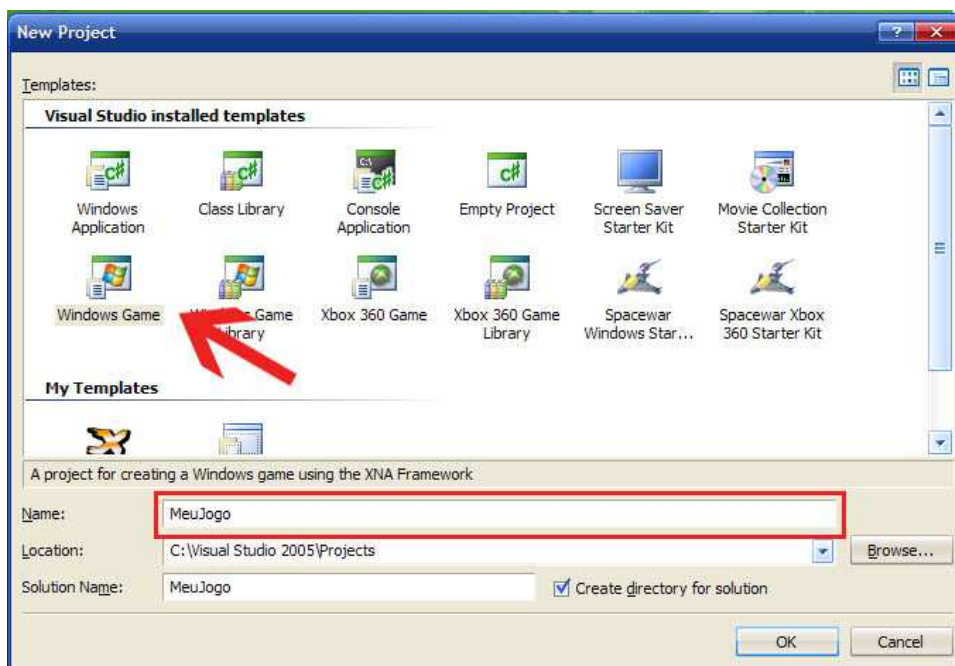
New Project

Templates:

Visual Studio installed templates

Windows Application

Class Library

Console Application

Empty Project

Screen Saver Starter Kit

Movie Collection Starter Kit

Windows Game

W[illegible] Game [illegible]ibrary

Xbox 360 Game

Xbox 360 Game Library

Space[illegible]ar Windows Star...

Spacewar Xbox 360 Starter Kit

My Templates

A project for creating a Windows game using the XNA Framework

Name: MeuJogo

Location: C:\Visual Studio 2005\Projects

Browse...

Solution Name: MeuJogo

Create directory for solution

OK

Cancel